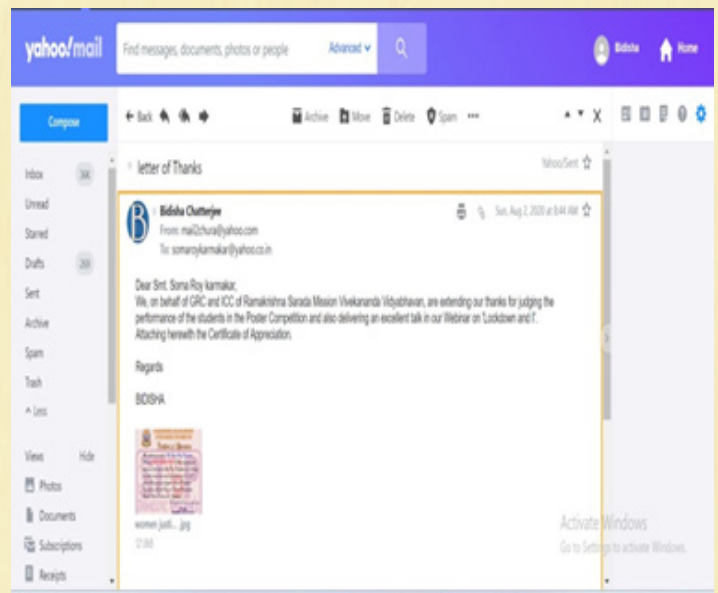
yahoo!mail

Find messages, documents, photos or people

Advanced

Bidisha

Home

Compose

Back

Archive

Move

Delete

Spam

Inbox 34

Unread

Starred

Drafts 269

Sent

Archive

Spam

Trash

^ Less

Views Hide

Photos

Documents

Subscriptions

Receipts

letter of Thanks

Yahoo/Sent

Bidisha Chatterjee

From: mail2chura@yahoo.com

To: somaroykarmakar@yahoo.co.in

Sun, Aug 2, 2020 at 8:44 AM

Dear Smt. Soma Roy karmakar,
We, on behalf of GRC and ICC of Ramakrishna Sarada Mission Vivekananda Vidyabhavan, are extending our thanks for judging the performance of the students in the Poster Competition and also delivering an excellent talk in our Webinar on 'Lockdown and I'. Attaching herewith the Certificate of Appreciation.

Regards

BIDISHA

women judi....jpg

12.9kB

Activate Windows
Go to Settings to activate Windows.